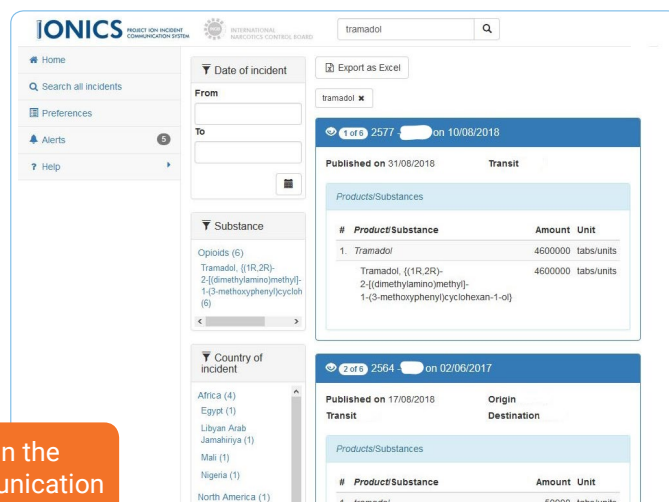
IONICS PROJECT ION INCIDENT COMMUNICATION SYSTEM

INTERNATIONAL NARCOTICS CONTROL BOARD

tramadol

Home

Search all incidents

Preferences

Alerts 5

Help

Date of incident

From

To

Substance

Opioids (6)

Tramadol, {(1R,2R)-2-[(dimethylamino)methyl]-1-(3-methoxyphenyl)cycloh (6)

Country of incident

Africa (4)

Egypt (1)

Libyan Arab Jamahiriya (1)

Mali (1)

Nigeria (1)

North America (1)

Export as Excel

tramadol ✖

1 of 6 2577 - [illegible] on 10/08/2018

Published on 31/08/2018 Transit

Products/Substances

| # | Product/Substance | Amount | Unit |
|---|---|---|---|
| 1. | Tramadol | 4600000 | tabs/units |
| | Tramadol, {(1R,2R)-2-[(dimethylamino)methyl]-1-(3-methoxyphenyl)cyclohexan-1-ol} | 4600000 | tabs/units |

2 of 6 2564 - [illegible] on 02/06/2017

Published on 17/08/2018 Origin

Transit Destination

Products/Substances

| # | Product/Substance | Amount | Unit |
|---|---|---|---|
| 1. | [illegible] | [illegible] | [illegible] |

n the

unication